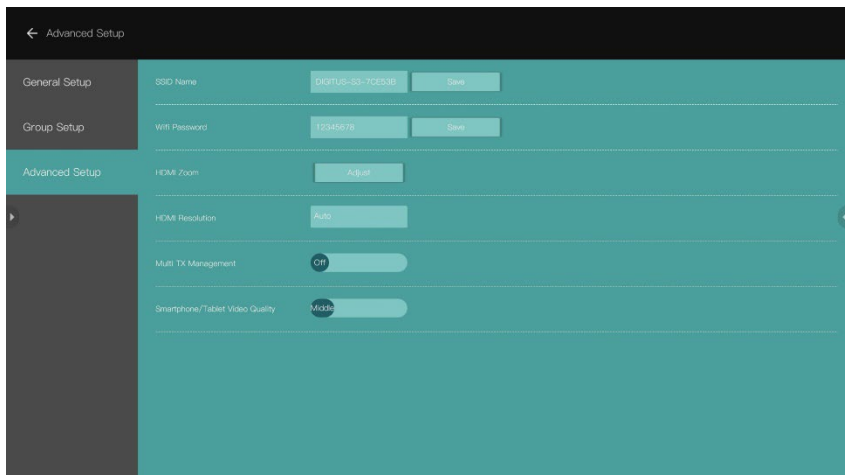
← Advanced Setup

General Setup

Group Setup

Advanced Setup

SSID Name DIGITUS-S3-7CE53B Save

Wifi Password 12345678 Save

HDMI Zoom Adjust

HDMI Resolution Auto

Multi TX Management Off

Smartphone/Tablet Video Quality Middle